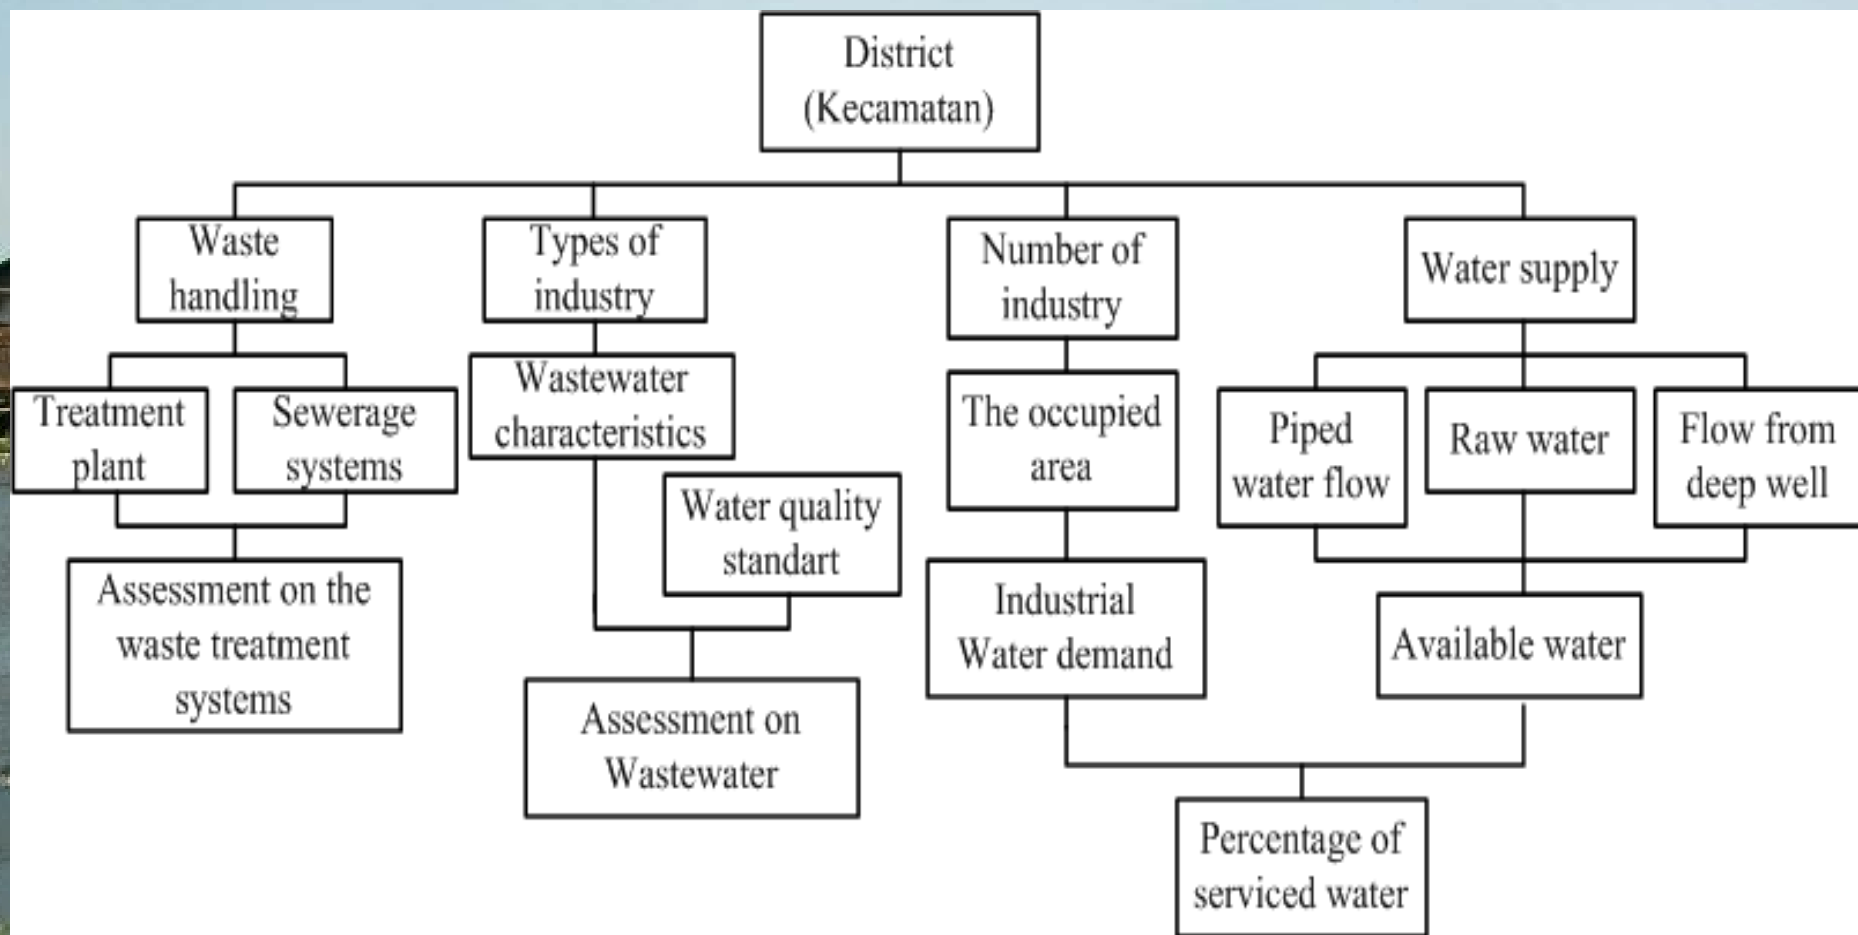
District (Kecamatan)

Waste handling

Types of industry

Number of industry

Water supply

Treatment plant

Sewerage systems

Wastewater characteristics

The occupied area

Piped water flow

Raw water

Flow from deep well

Water quality standart

Assessment on the waste treatment systems

Industrial Water demand

Available water

Assessment on Wastewater

Percentage of serviced water